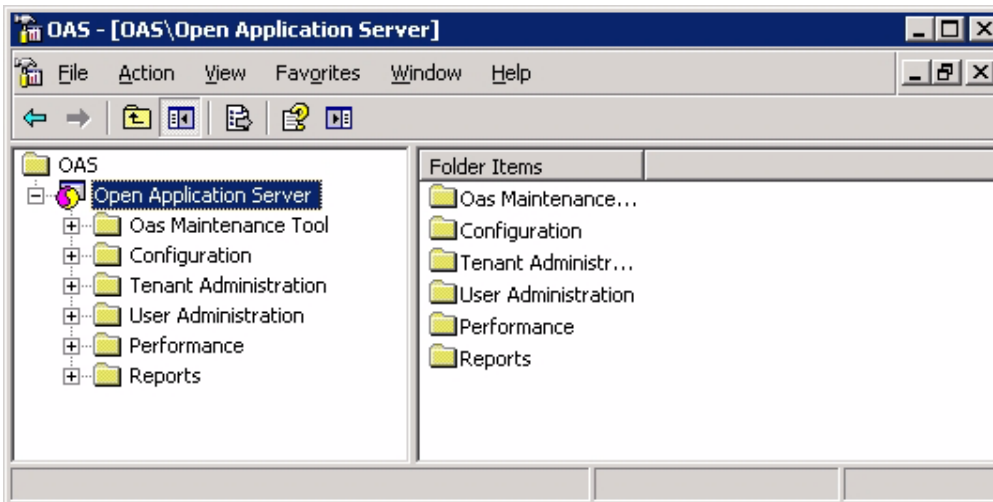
OAS - [OAS\Open Application Server]

File Action View Favorites Window Help

OAS
Open Application Server
Oas Maintenance Tool
Configuration
Tenant Administration
User Administration
Performance
Reports

Folder Items
Oas Maintenance...
Configuration
Tenant Administr...
User Administration
Performance
Reports